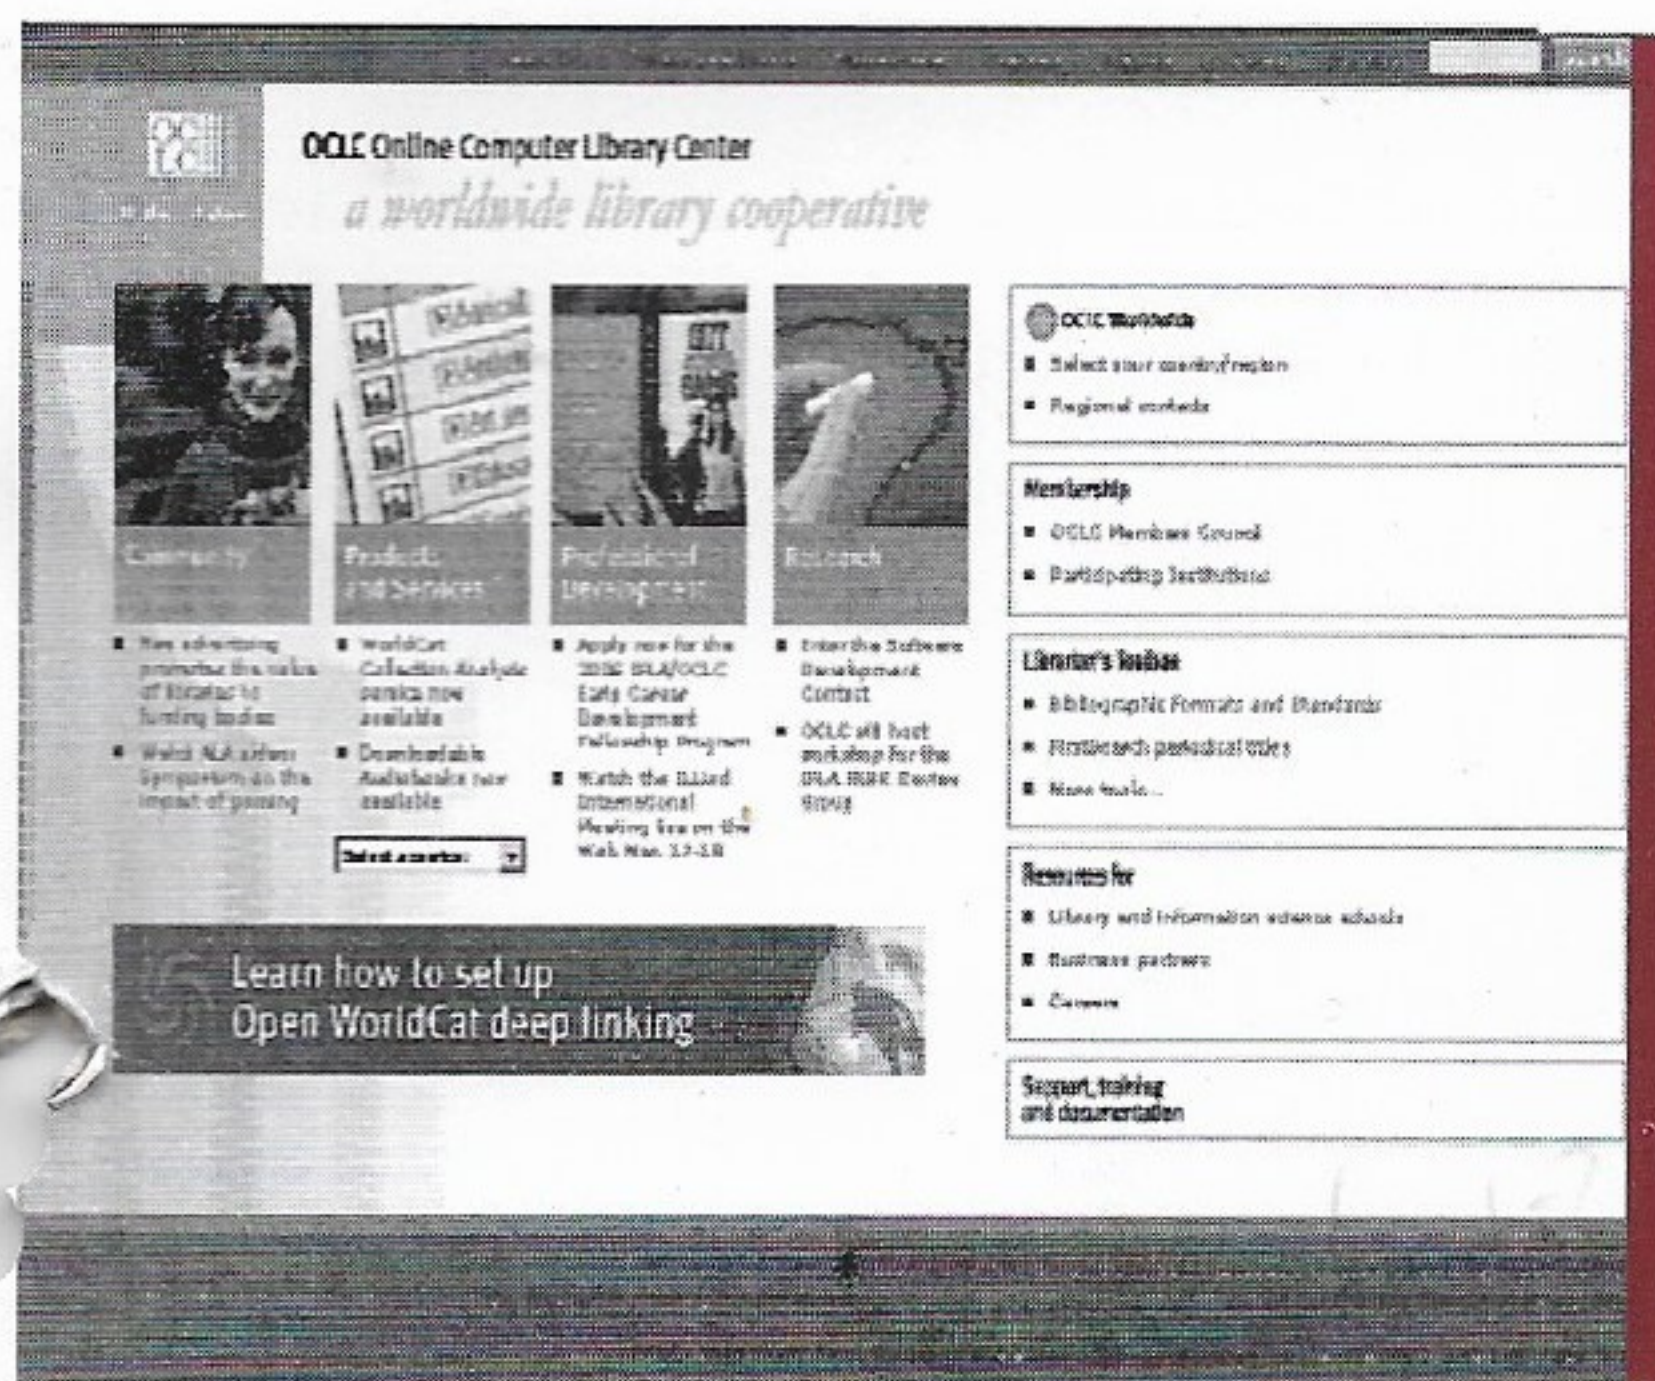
OCLC Online Computer Library Center
a worldwide library cooperative

Community
Products and Services
Professional Development
Research

■ New advertising promotes the value of libraries to funding bodies
■ Watch ALA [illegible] Symposium on the impact of gaming

■ WorldCat Collection Analysis service now available
■ Downloadable Audiobooks now available

Select a country:

■ Apply now for the 2008 IFLA/OCLC Early Career Development Fellowship Program
■ Watch the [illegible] International Meeting live on the Web Nov. 17-18

■ Enter the Software Development Contest
■ OCLC will host workshop for the IFLA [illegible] Review Group

Learn how to set up Open WorldCat deep linking

OCLC Worldwide
■ Select your country/region
■ Regional contacts

Membership
■ OCLC Members Council
■ Participating Institutions

Librarian's toolbox
■ Bibliographic Formats and Standards
■ FirstSearch periodical titles
■ More tools...

Resources for
■ Library and information science schools
■ Business partners
■ Careers

Support, training and documentation